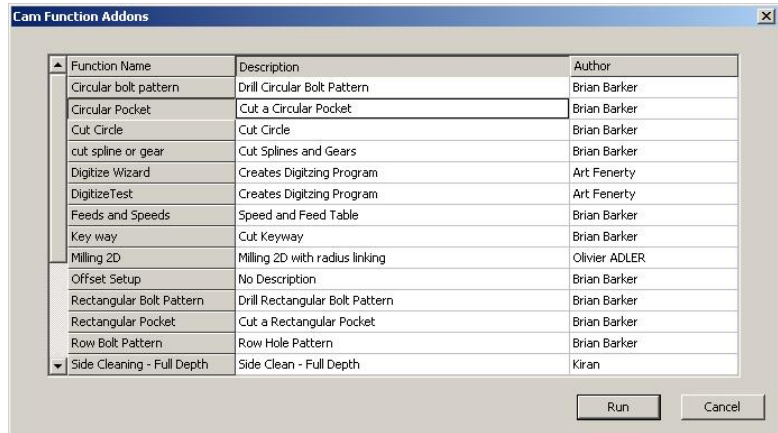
Cam Function Addons

| Function Name | Description | Author |
|---|---|---|
| Circular bolt pattern | Drill Circular Bolt Pattern | Brian Barker |
| Circular Pocket | Cut a Circular Pocket | Brian Barker |
| Cut Circle | Cut Circle | Brian Barker |
| cut spline or gear | Cut Splines and Gears | Brian Barker |
| Digitize Wizard | Creates Digitzing Program | Art Fenerty |
| DigitizeTest | Creates Digitzing Program | Art Fenerty |
| Feeds and Speeds | Speed and Feed Table | Brian Barker |
| Key way | Cut Keyway | Brian Barker |
| Milling 2D | Milling 2D with radius linking | Olivier ADLER |
| Offset Setup | No Description | Brian Barker |
| Rectangular Bolt Pattern | Drill Rectangular Bolt Pattern | Brian Barker |
| Rectangular Pocket | Cut a Rectangular Pocket | Brian Barker |
| Row Bolt Pattern | Row Hole Pattern | Brian Barker |
| Side Cleaning - Full Depth | Side Clean - Full Depth | Kiran |

Run Cancel